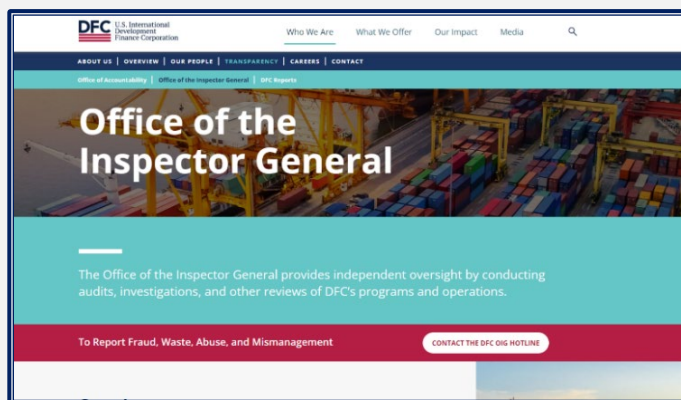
DFC U.S. International Development Finance Corporation

Who We Are What We Offer Our Impact Media

ABOUT US | OVERVIEW | OUR PEOPLE | TRANSPARENCY | CAREERS | CONTACT

Office of Accountability | Office of the Inspector General | DFC Reports

Office of the Inspector General

The Office of the Inspector General provides independent oversight by conducting audits, investigations, and other reviews of DFC's programs and operations.

To Report Fraud, Waste, Abuse, and Mismanagement

CONTACT THE DFC OIG HOTLINE